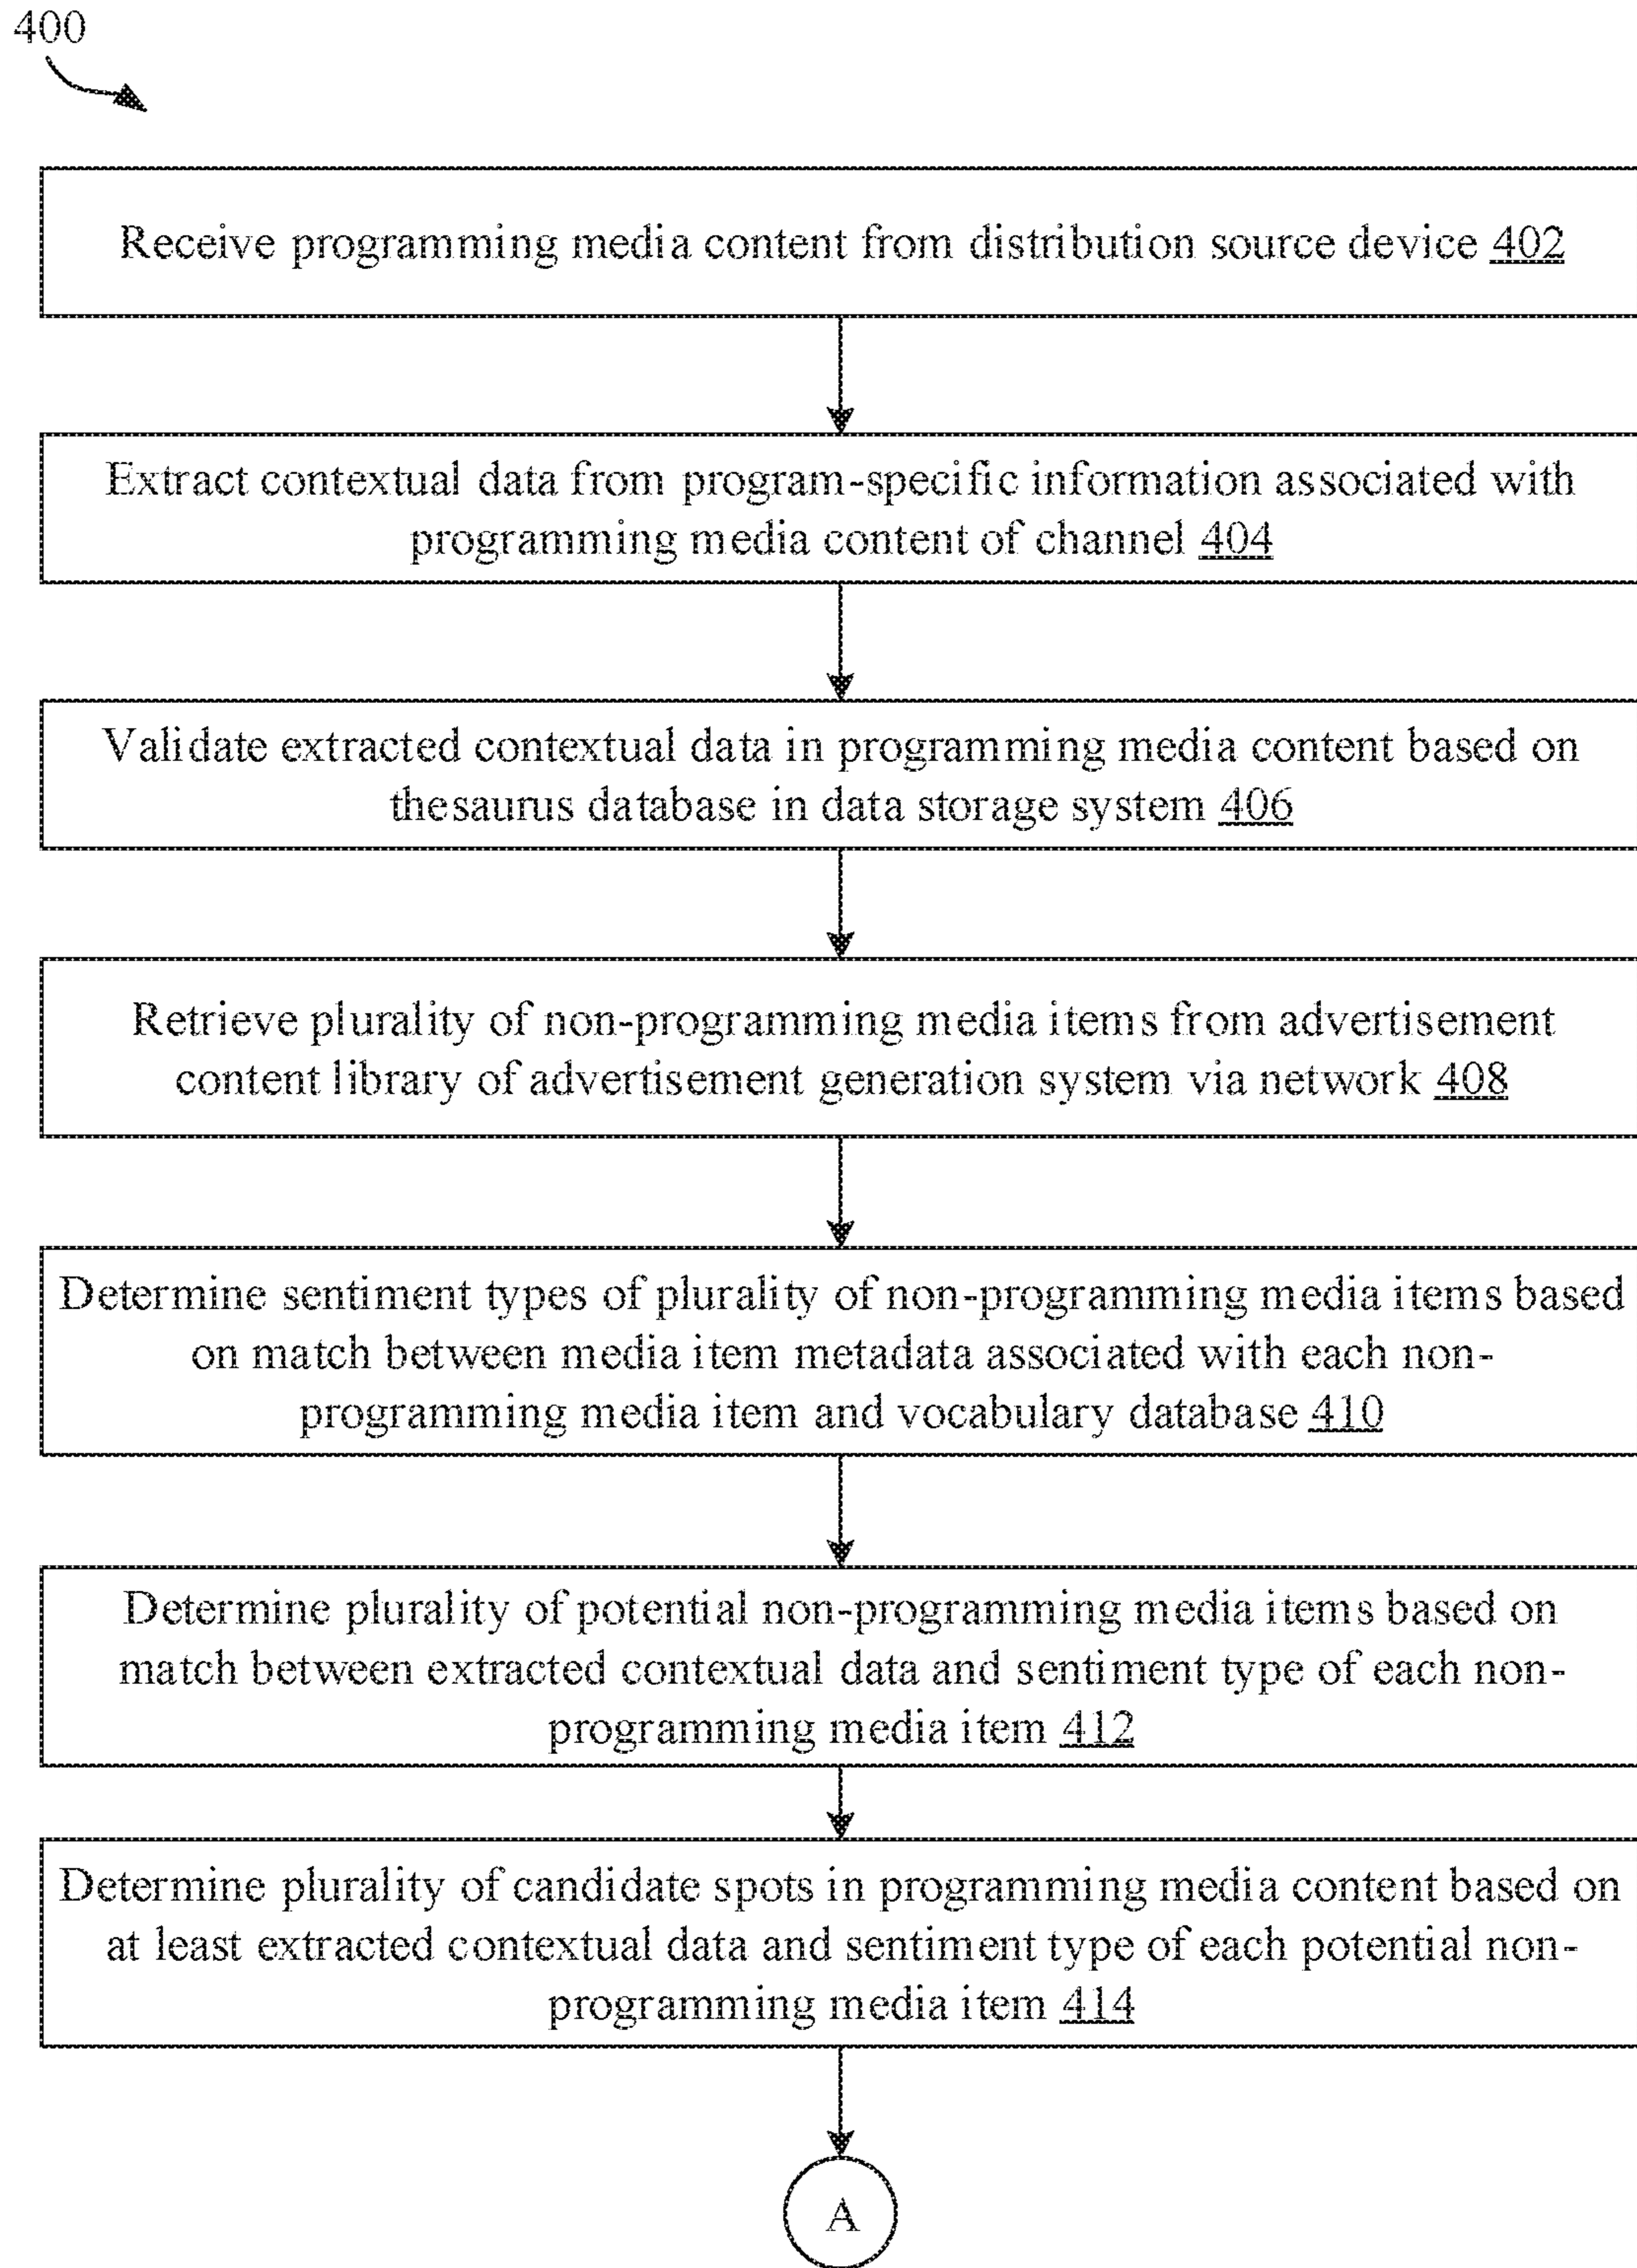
400

Receive programming media content from distribution source device 402

Extract contextual data from program-specific information associated with programming media content of channel 404

Validate extracted contextual data in programming media content based on thesaurus database in data storage system 406

Retrieve plurality of non-programming media items from advertisement content library of advertisement generation system via network 408

Determine sentiment types of plurality of non-programming media items based on match between media item metadata associated with each non-programming media item and vocabulary database 410

Determine plurality of potential non-programming media items based on match between extracted contextual data and sentiment type of each non-programming media item 412

Determine plurality of candidate spots in programming media content based on at least extracted contextual data and sentiment type of each potential non-programming media item 414

A